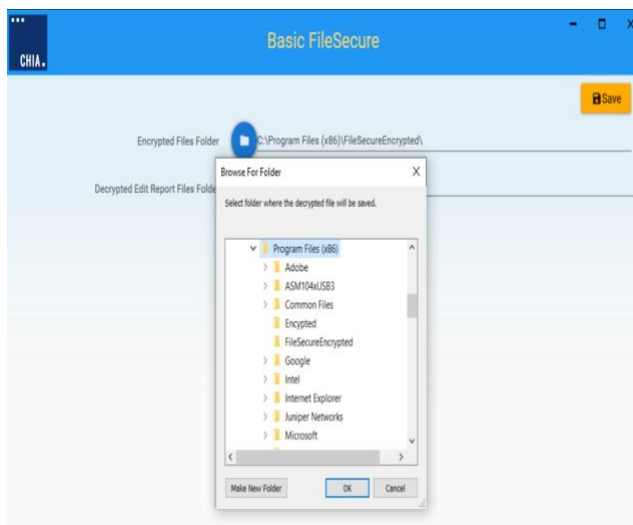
CHIA.

Basic FileSecure

Save

Encrypted Files Folder

C:\Program Files (x86)\FileSecureEncrypted\

Decrypted Edit Report Files Folde

Browse For Folder

X

Select folder where the decrypted file will be saved.

Program Files (x86)
Adobe
ASM104xUSB3
Common Files
Encypted
FileSecureEncrypted
Google
Intel
Internet Explorer
Juniper Networks
Microsoft

Make New Folder

OK

Cancel